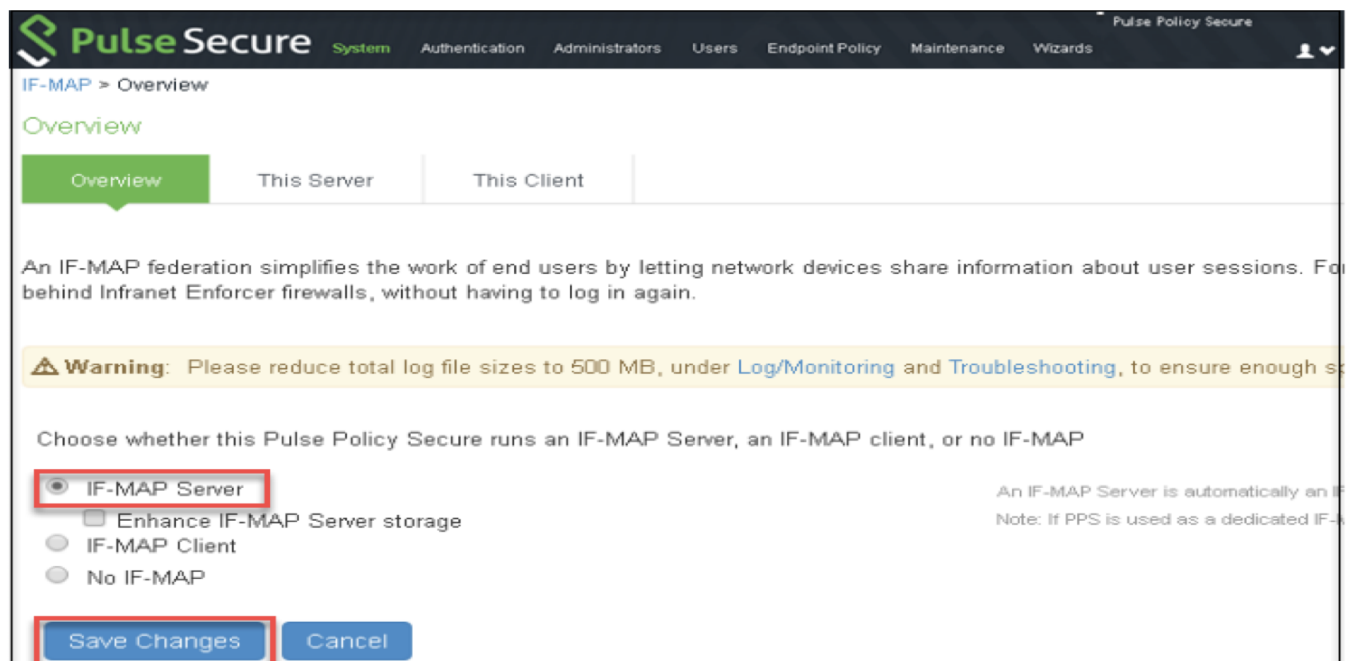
Pulse Secure

Pulse Policy Secure

System Authentication Administrators Users Endpoint Policy Maintenance Wizards

IF-MAP > Overview

Overview

Overview This Server This Client

An IF-MAP federation simplifies the work of end users by letting network devices share information about user sessions. Fo behind Infranet Enforcer firewalls, without having to log in again.

Warning: Please reduce total log file sizes to 500 MB, under Log/Monitoring and Troubleshooting, to ensure enough s

Choose whether this Pulse Policy Secure runs an IF-MAP Server, an IF-MAP client, or no IF-MAP

IF-MAP Server

Enhance IF-MAP Server storage

IF-MAP Client

No IF-MAP

An IF-MAP Server is automatically an I

Note: If PPS is used as a dedicated IF-

Save Changes Cancel